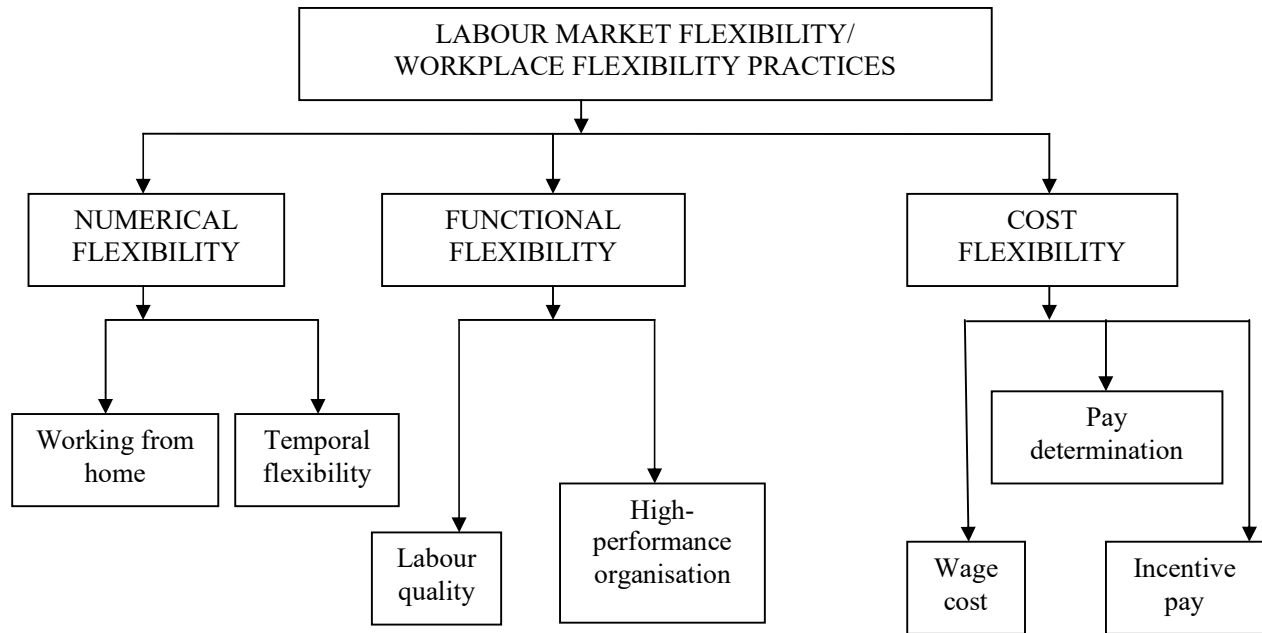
LABOUR MARKET FLEXIBILITY/ WORKPLACE FLEXIBILITY PRACTICES

NUMERICAL FLEXIBILITY

FUNCTIONAL FLEXIBILITY

COST FLEXIBILITY

Working from home

Temporal flexibility

Labour quality

High-performance organisation

Pay determination

Wage cost

Incentive pay